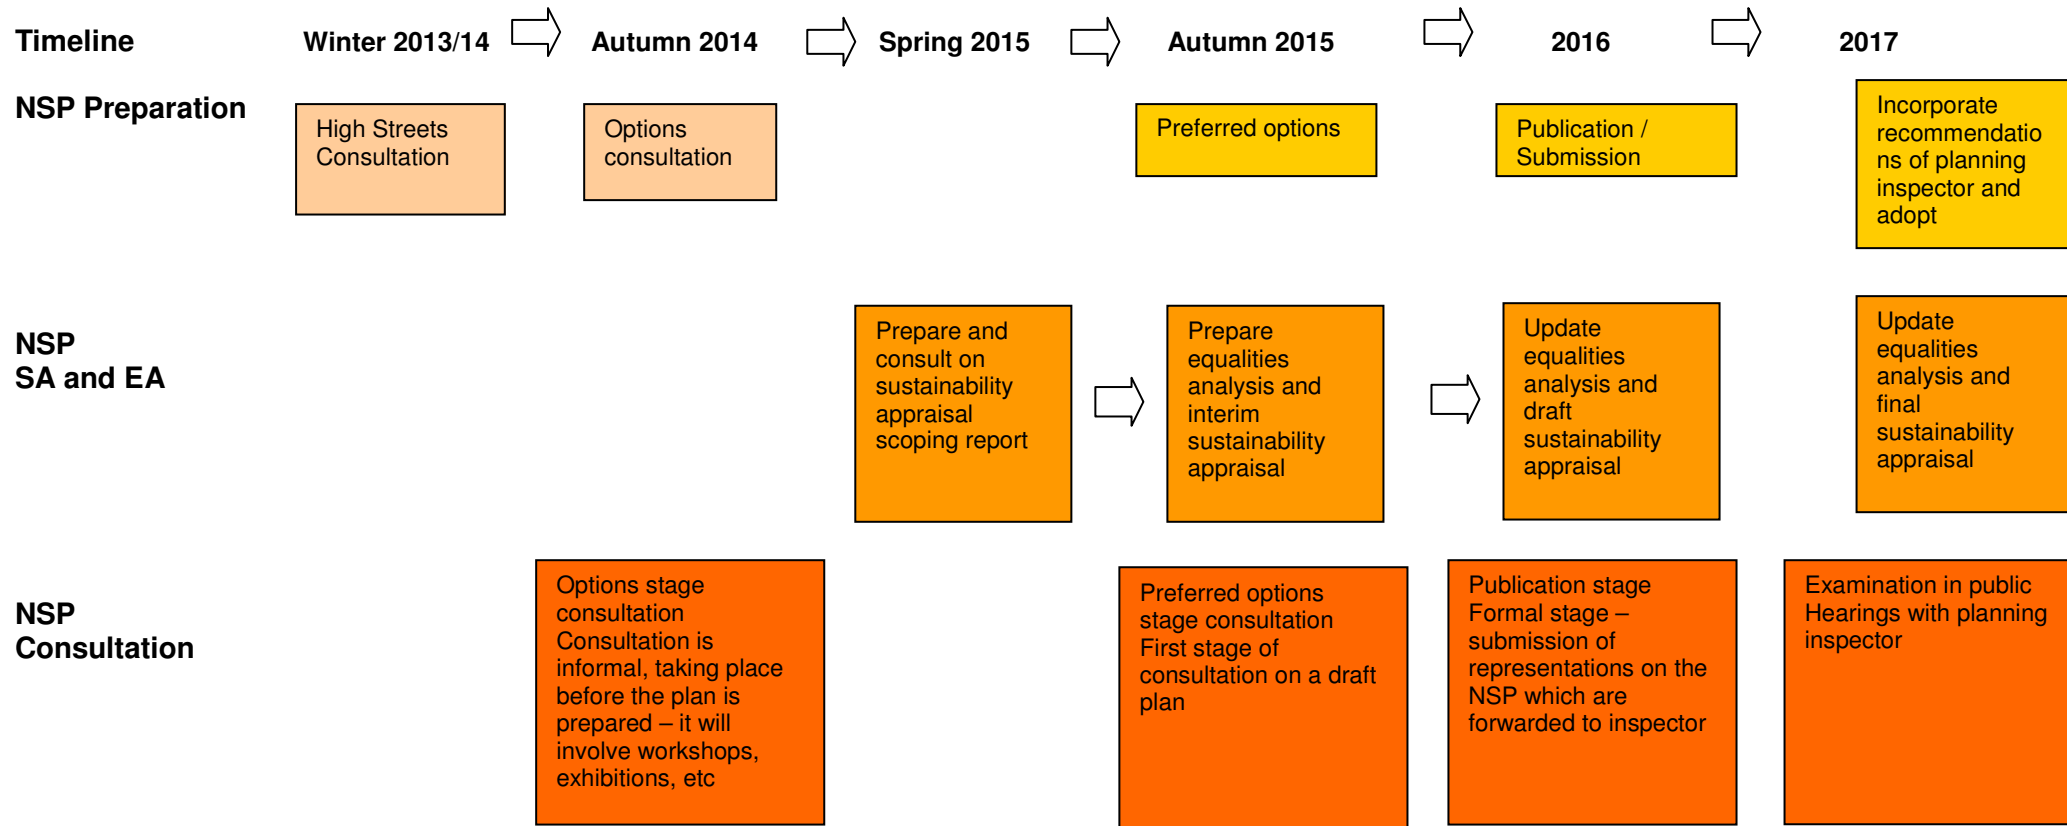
Timeline Winter 2013/14 Autumn 2014 Spring 2015 Autumn 2015 2016 2017

NSP Preparation

High Streets Consultation

Options consultation

Preferred options

Publication / Submission

Incorporate recommendations of planning inspector and adopt

NSP SA and EA

Prepare and consult on sustainability appraisal scoping report

Prepare equalities analysis and interim sustainability appraisal

Update equalities analysis and draft sustainability appraisal

Update equalities analysis and final sustainability appraisal

NSP Consultation

Options stage consultation
Consultation is informal, taking place before the plan is prepared – it will involve workshops, exhibitions, etc

Preferred options stage consultation
First stage of consultation on a draft plan

Publication stage
Formal stage – submission of representations on the NSP which are forwarded to inspector

Examination in public
Hearings with planning inspector